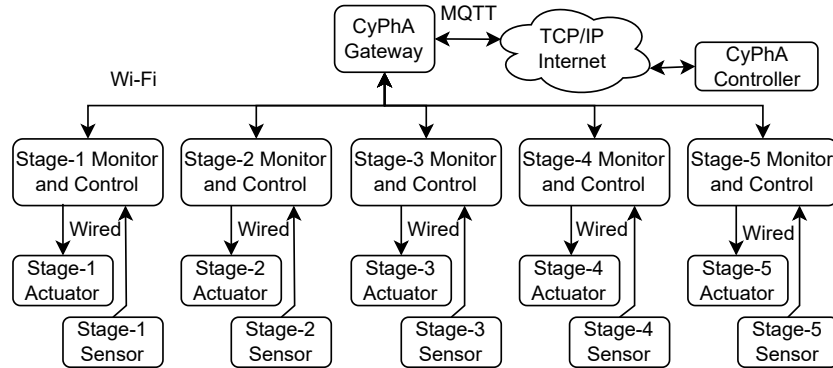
CyPhA Gateway

MQTT

TCP/IP Internet

CyPhA Controller

Wi-Fi

Stage-1 Monitor and Control

Wired

Stage-1 Actuator

Stage-1 Sensor

Stage-2 Monitor and Control

Wired

Stage-2 Actuator

Stage-2 Sensor

Stage-3 Monitor and Control

Wired

Stage-3 Actuator

Stage-3 Sensor

Stage-4 Monitor and Control

Wired

Stage-4 Actuator

Stage-4 Sensor

Stage-5 Monitor and Control

Wired

Stage-5 Actuator

Stage-5 Sensor